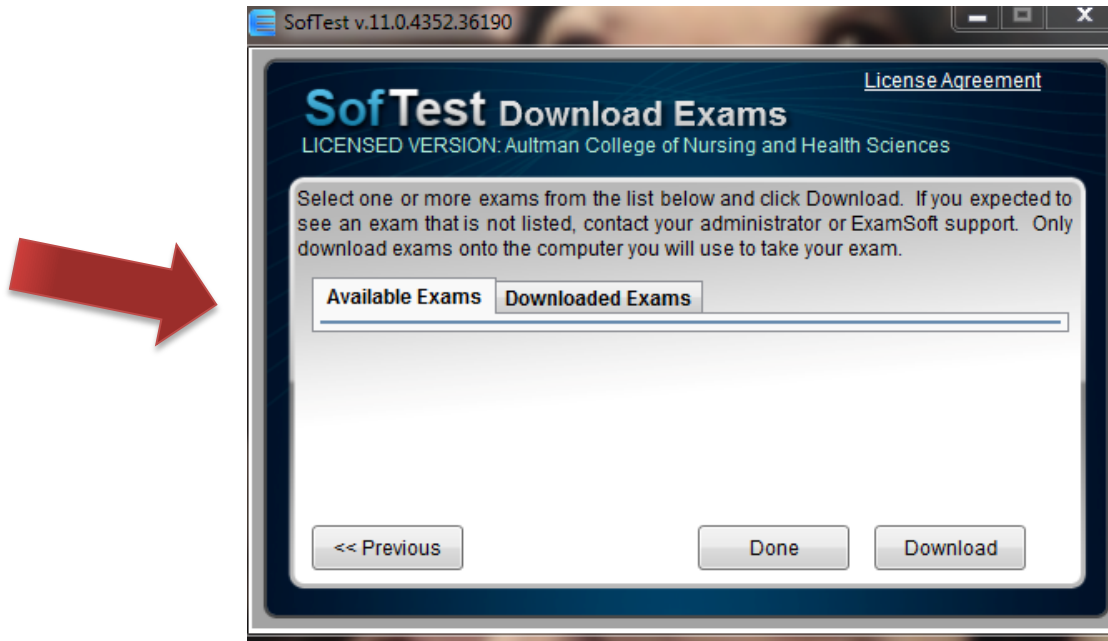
SofTest v.11.0.4352.36190

License Agreement

SofTest Download Exams
LICENSED VERSION: Aultman College of Nursing and Health Sciences

Select one or more exams from the list below and click Download. If you expected to see an exam that is not listed, contact your administrator or ExamSoft support. Only download exams onto the computer you will use to take your exam.

Available Exams | Downloaded Exams

<< Previous | Done | Download